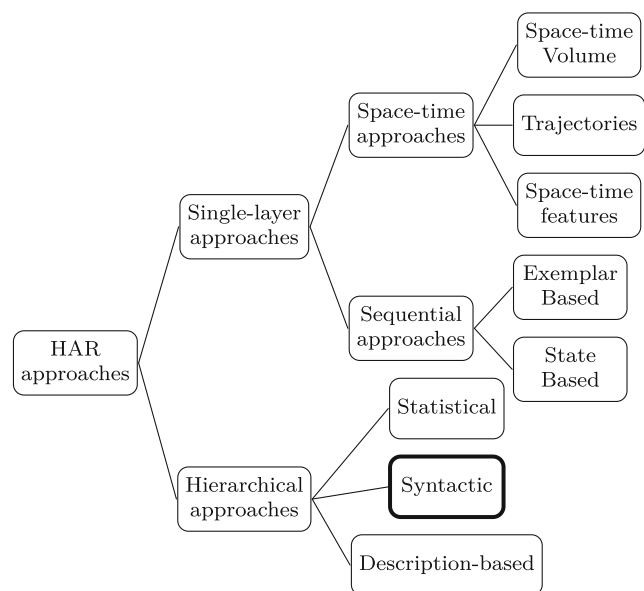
HAR approaches

Single-layer approaches

Space-time approaches

Space-time Volume

Trajectories

Space-time features

Sequential approaches

Exemplar Based

State Based

Hierarchical approaches

Statistical

Syntactic

Description-based